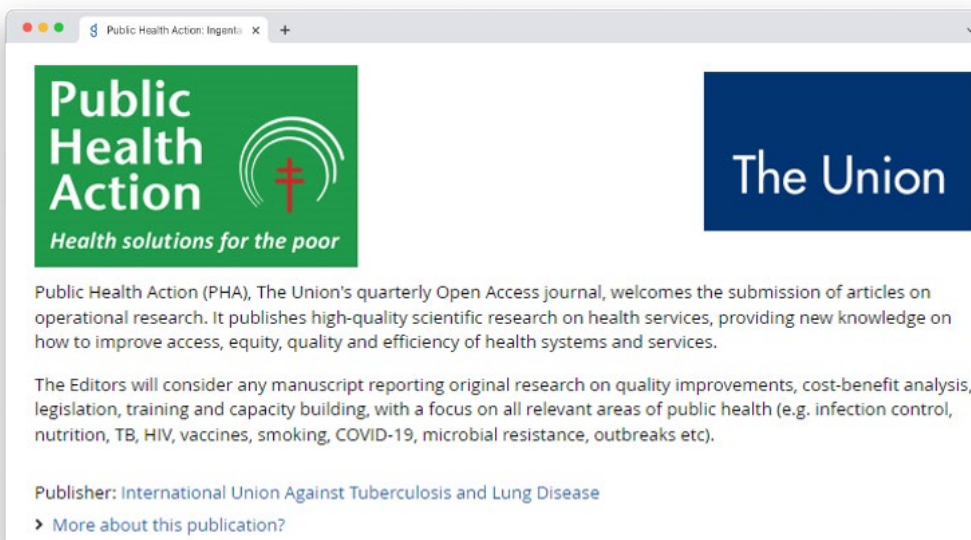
Public Health Action: Ingenta ×
+

Public Health Action

Health solutions for the poor

The Union

Public Health Action (PHA), The Union's quarterly Open Access journal, welcomes the submission of articles on operational research. It publishes high-quality scientific research on health services, providing new knowledge on how to improve access, equity, quality and efficiency of health systems and services.

The Editors will consider any manuscript reporting original research on quality improvements, cost-benefit analysis, legislation, training and capacity building, with a focus on all relevant areas of public health (e.g. infection control, nutrition, TB, HIV, vaccines, smoking, COVID-19, microbial resistance, outbreaks etc).

Publisher: International Union Against Tuberculosis and Lung Disease

› More about this publication?